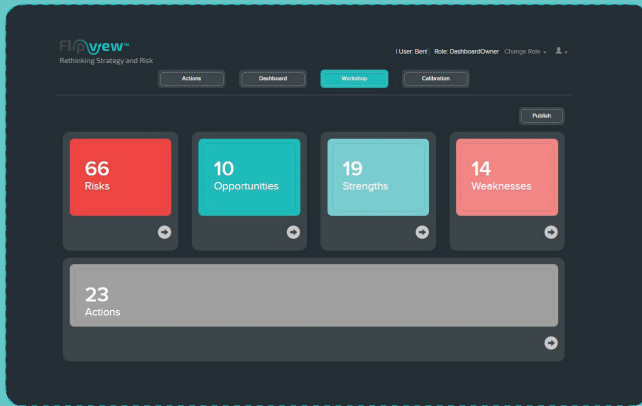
Flipvew™
Rethinking Strategy and Risk

| User: Ben | Role: DashboardOwner Change Role

Actions
Dashboard
Workshop
Calibration

Publish

66
Risks

10
Opportunities

19
Strengths

14
Weaknesses

23
Actions